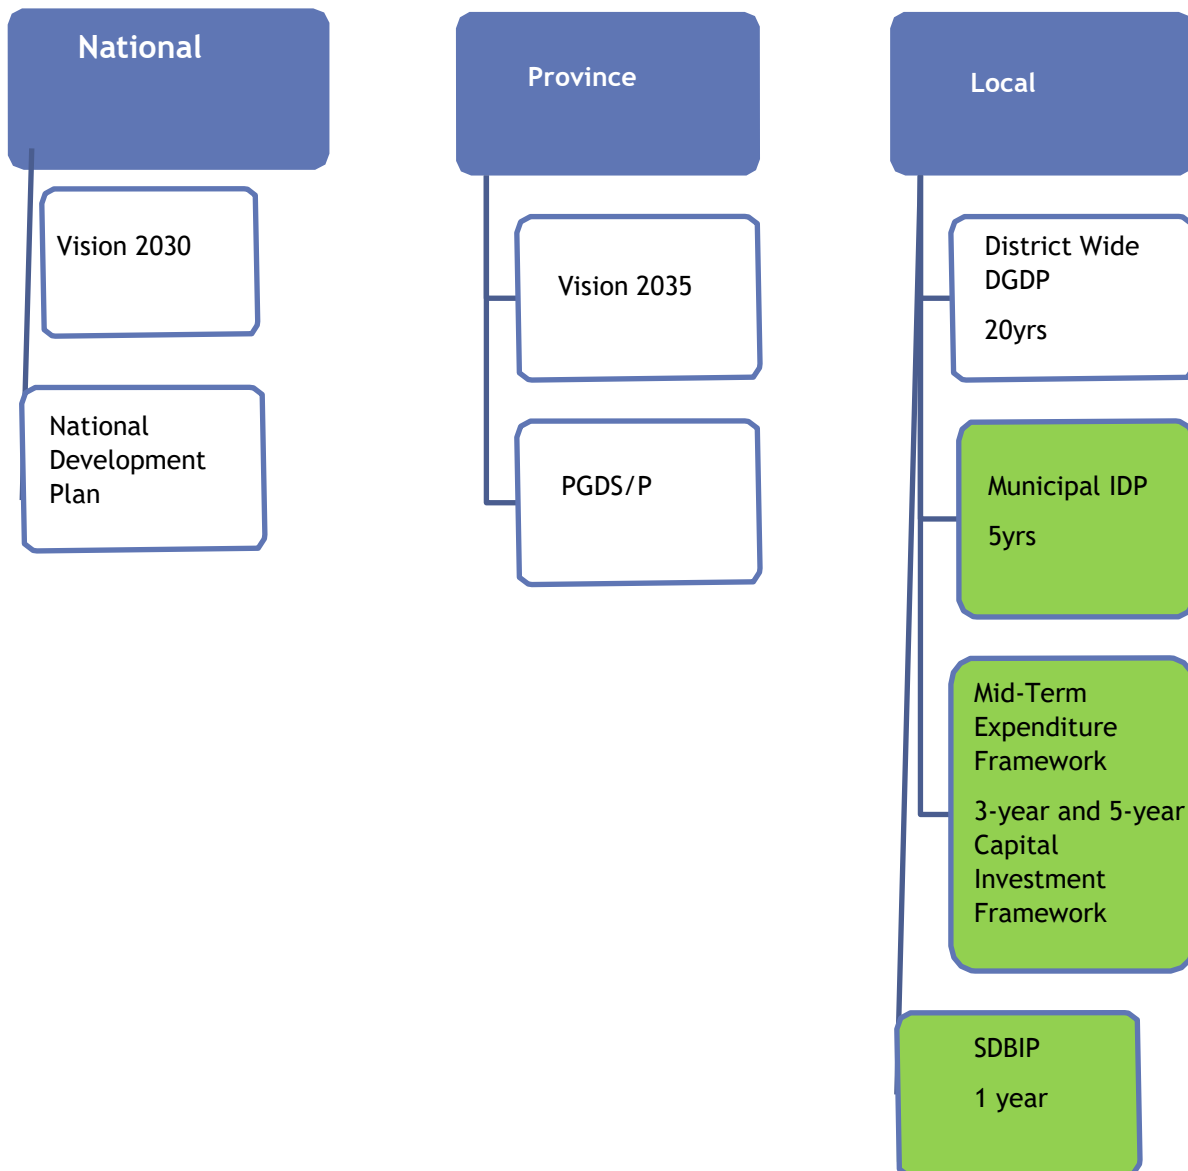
National

Vision 2030

National Development Plan

Province

Vision 2035

PGDS/P

Local

District Wide DGDP

20yrs

Municipal IDP

5yrs

Mid-Term Expenditure Framework

3-year and 5-year Capital Investment Framework

SDBIP

1 year